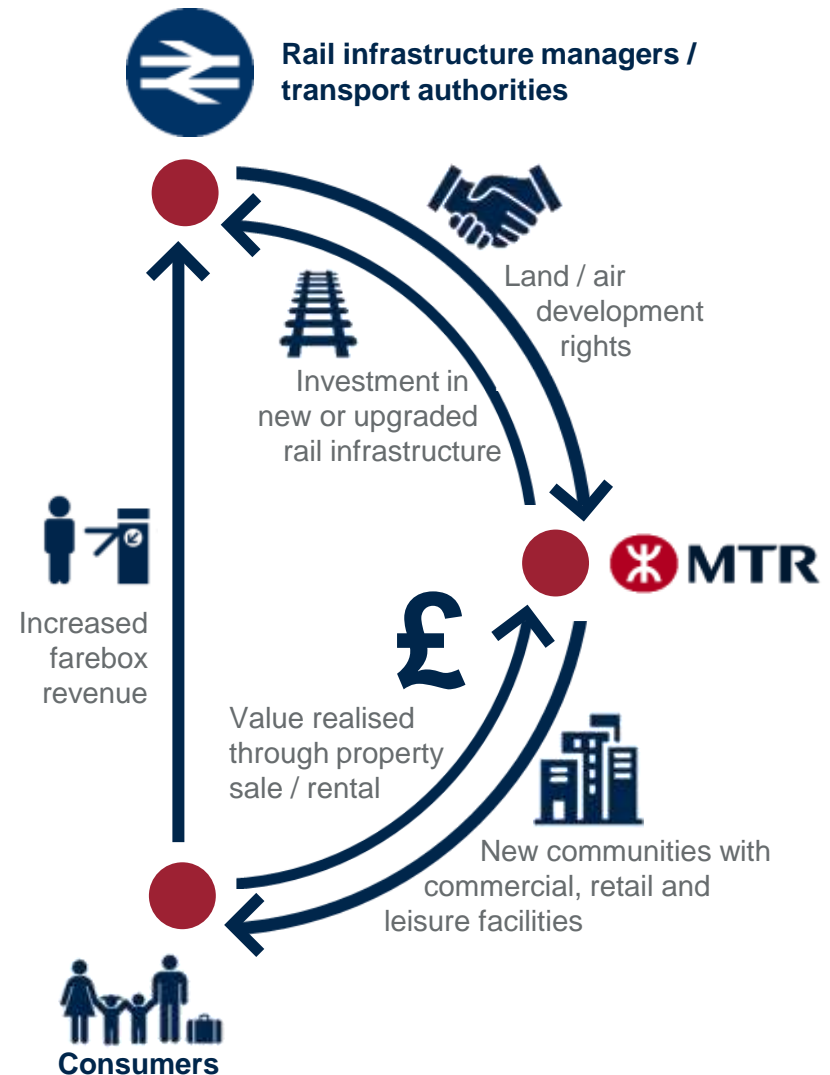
Rail infrastructure managers / transport authorities

Land / air development rights

Investment in new or upgraded rail infrastructure

MTR

Increased farebox revenue

£

Value realised through property sale / rental

New communities with commercial, retail and leisure facilities

Consumers